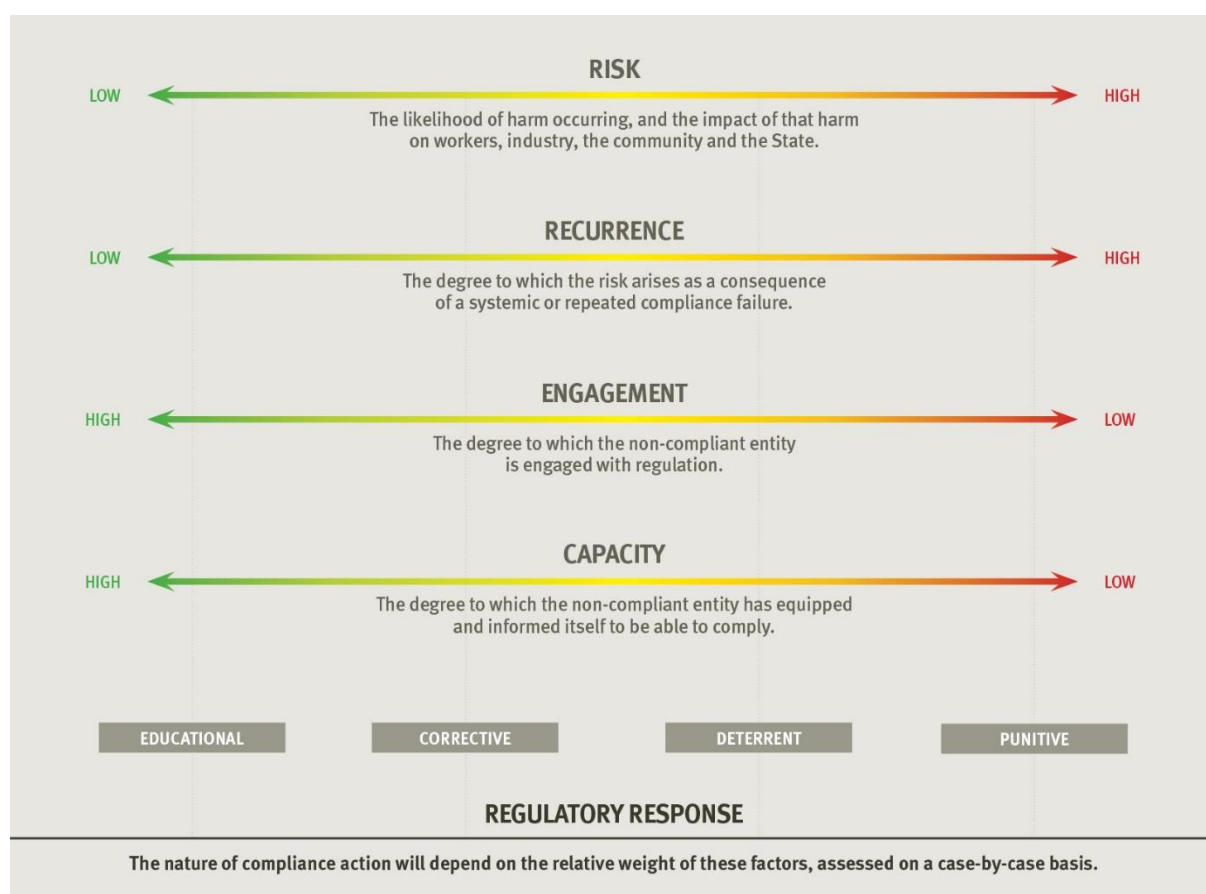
RISK

LOW

HIGH

The likelihood of harm occurring, and the impact of that harm on workers, industry, the community and the State.

RECURRENCE

LOW

HIGH

The degree to which the risk arises as a consequence of a systemic or repeated compliance failure.

ENGAGEMENT

HIGH

LOW

The degree to which the non-compliant entity is engaged with regulation.

CAPACITY

HIGH

LOW

The degree to which the non-compliant entity has equipped and informed itself to be able to comply.

EDUCATIONAL

CORRECTIVE

DETERRENT

PUNITIVE

REGULATORY RESPONSE

The nature of compliance action will depend on the relative weight of these factors, assessed on a case-by-case basis.